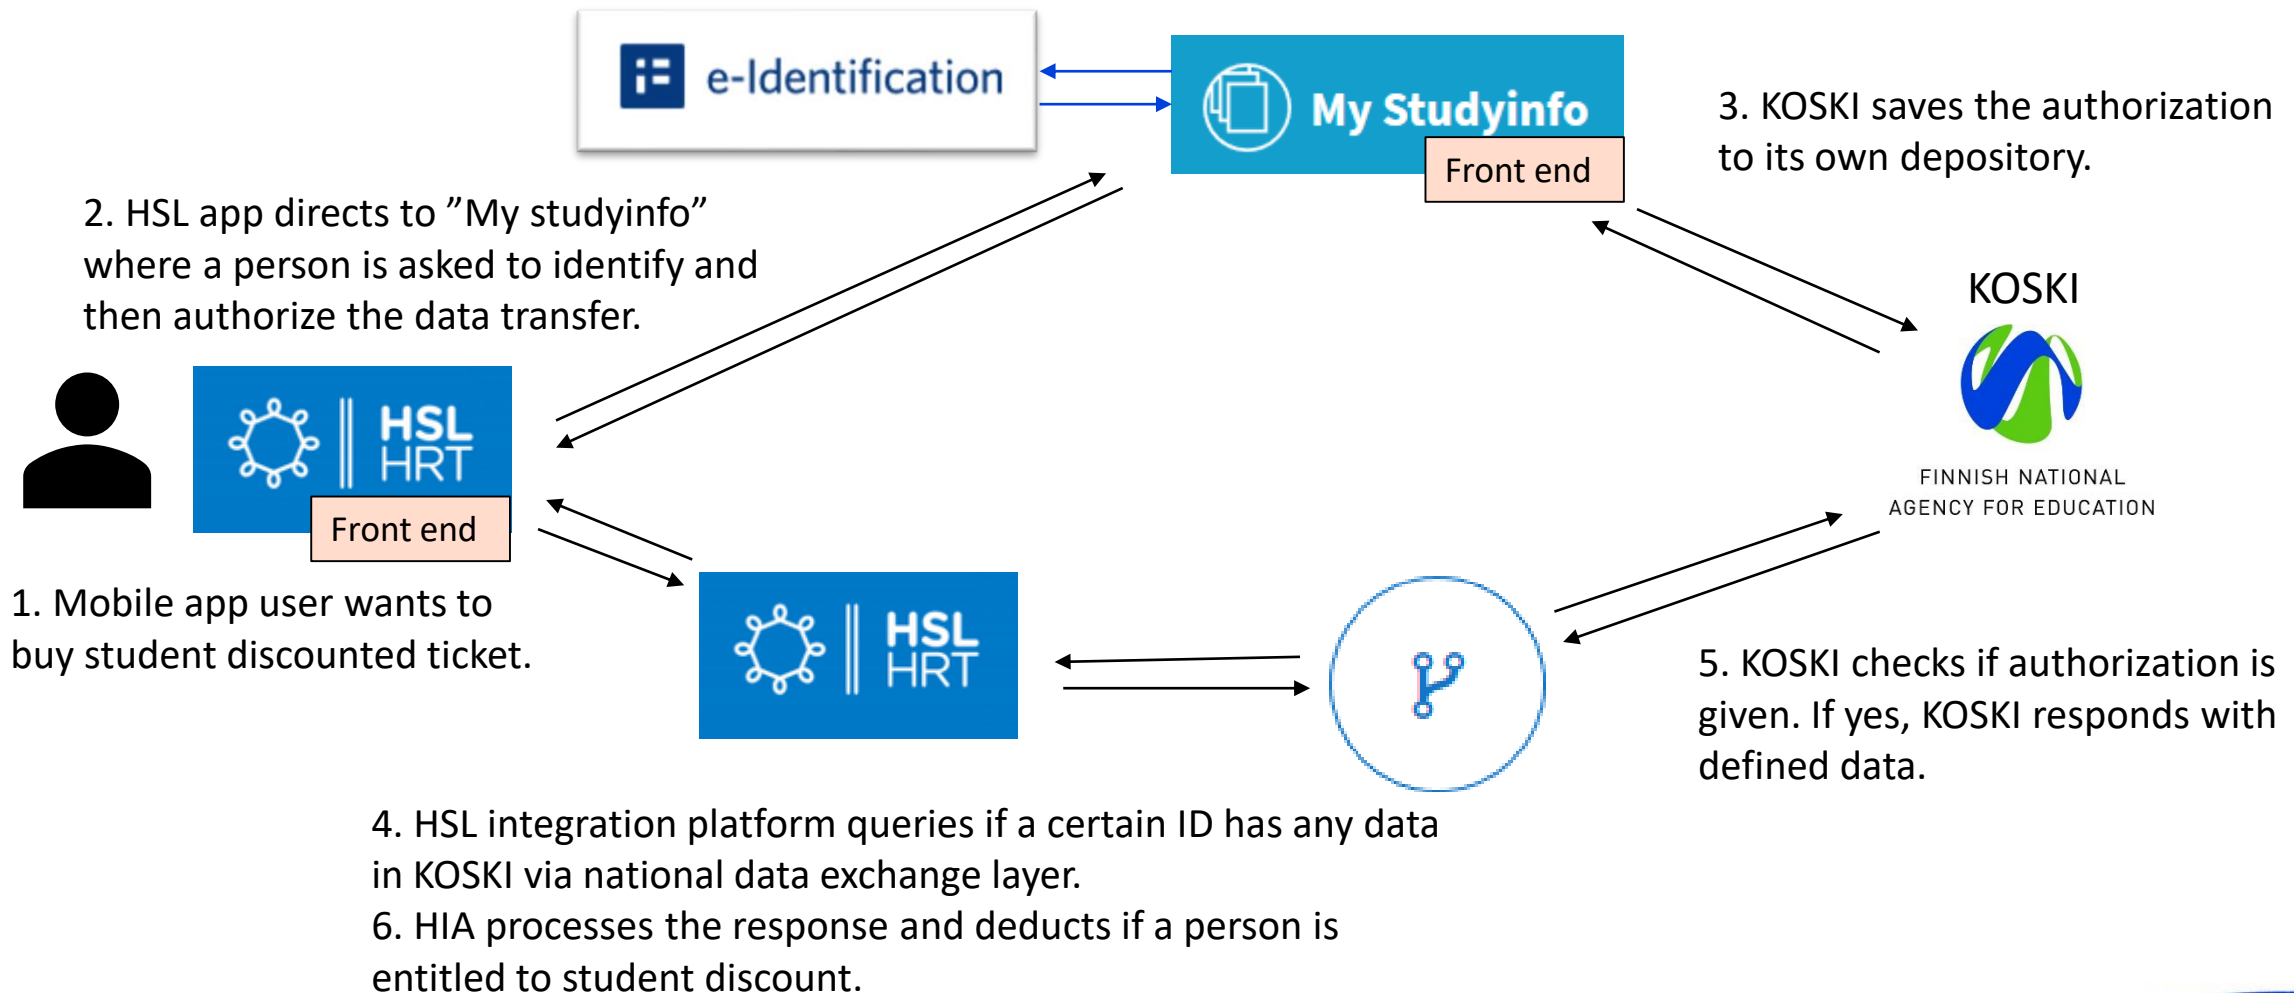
e-Identification

My Studyinfo

Front end

3. KOSKI saves the authorization to its own depository.

2. HSL app directs to ”My studyinfo” where a person is asked to identify and then authorize the data transfer.

KOSKI

FINNISH NATIONAL AGENCY FOR EDUCATION

HSL HRT

Front end

1. Mobile app user wants to buy student discounted ticket.

HSL HRT

5. KOSKI checks if authorization is given. If yes, KOSKI responds with defined data.

4. HSL integration platform queries if a certain ID has any data in KOSKI via national data exchange layer.
6. HIA processes the response and deducts if a person is entitled to student discount.